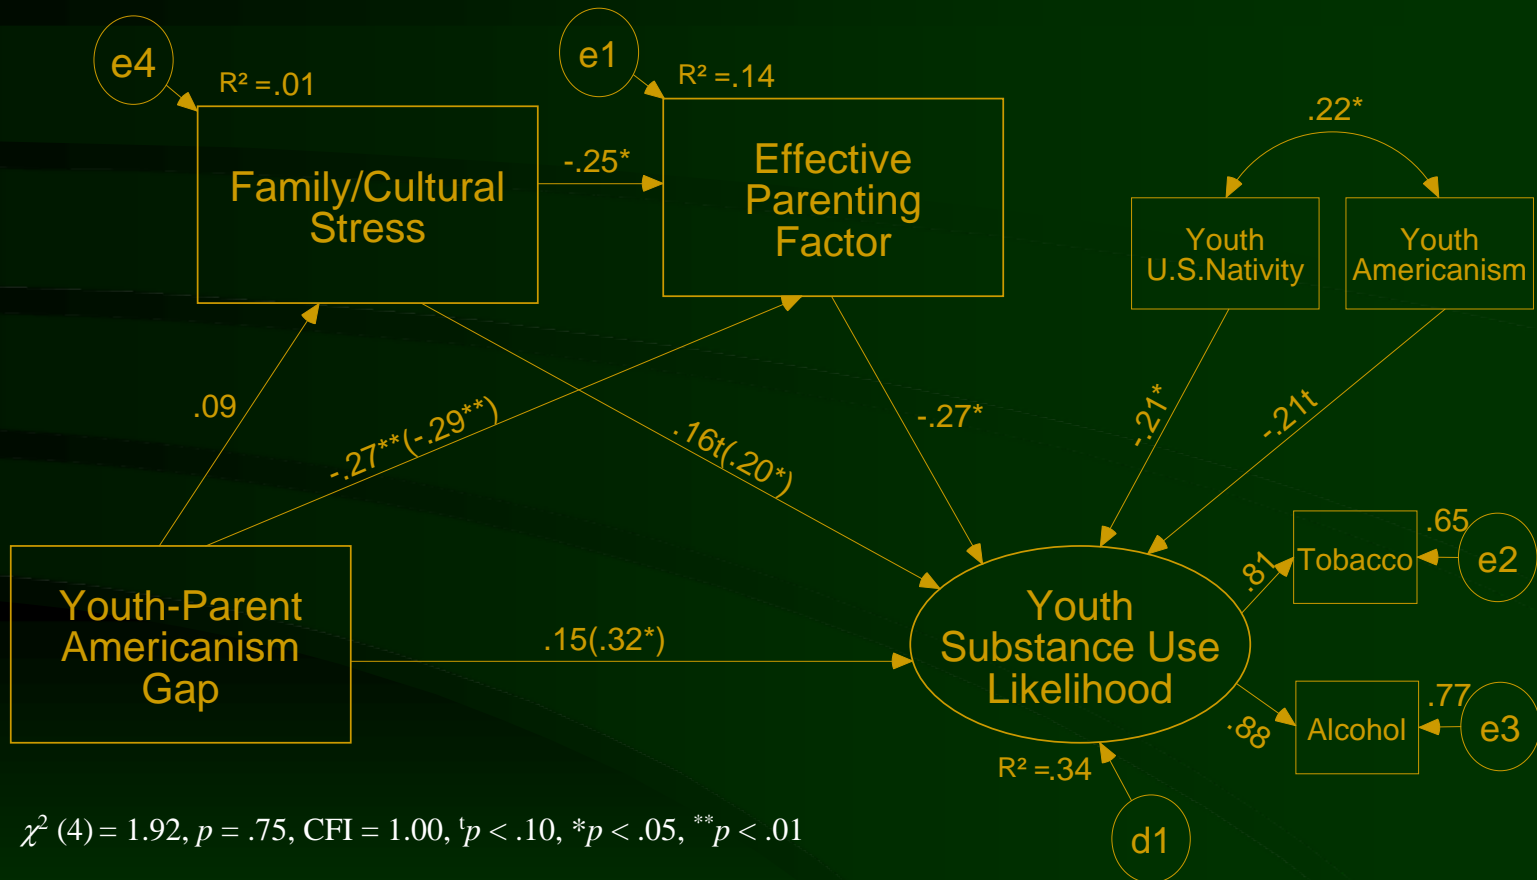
e4

R² =.01

Family/Cultural Stress

e1

R² =.14

-.25*

Effective Parenting Factor

.22*

Youth U.S.Nativity

Youth Americanism

.09

-.27**(-.29**)

.16t(.20*)

-.27*

-.21*

-.21t

.65

Tobacco

e2

.81

Youth-Parent Americanism Gap

.15(.32*)

Youth Substance Use Likelihood

.77

Alcohol

e3

.88

R² =.34

d1

$\chi^2$ (4) = 1.92, $p$ = .75, CFI = 1.00, $^tp$ < .10, $^*p$ < .05, $^{**}p$ < .01